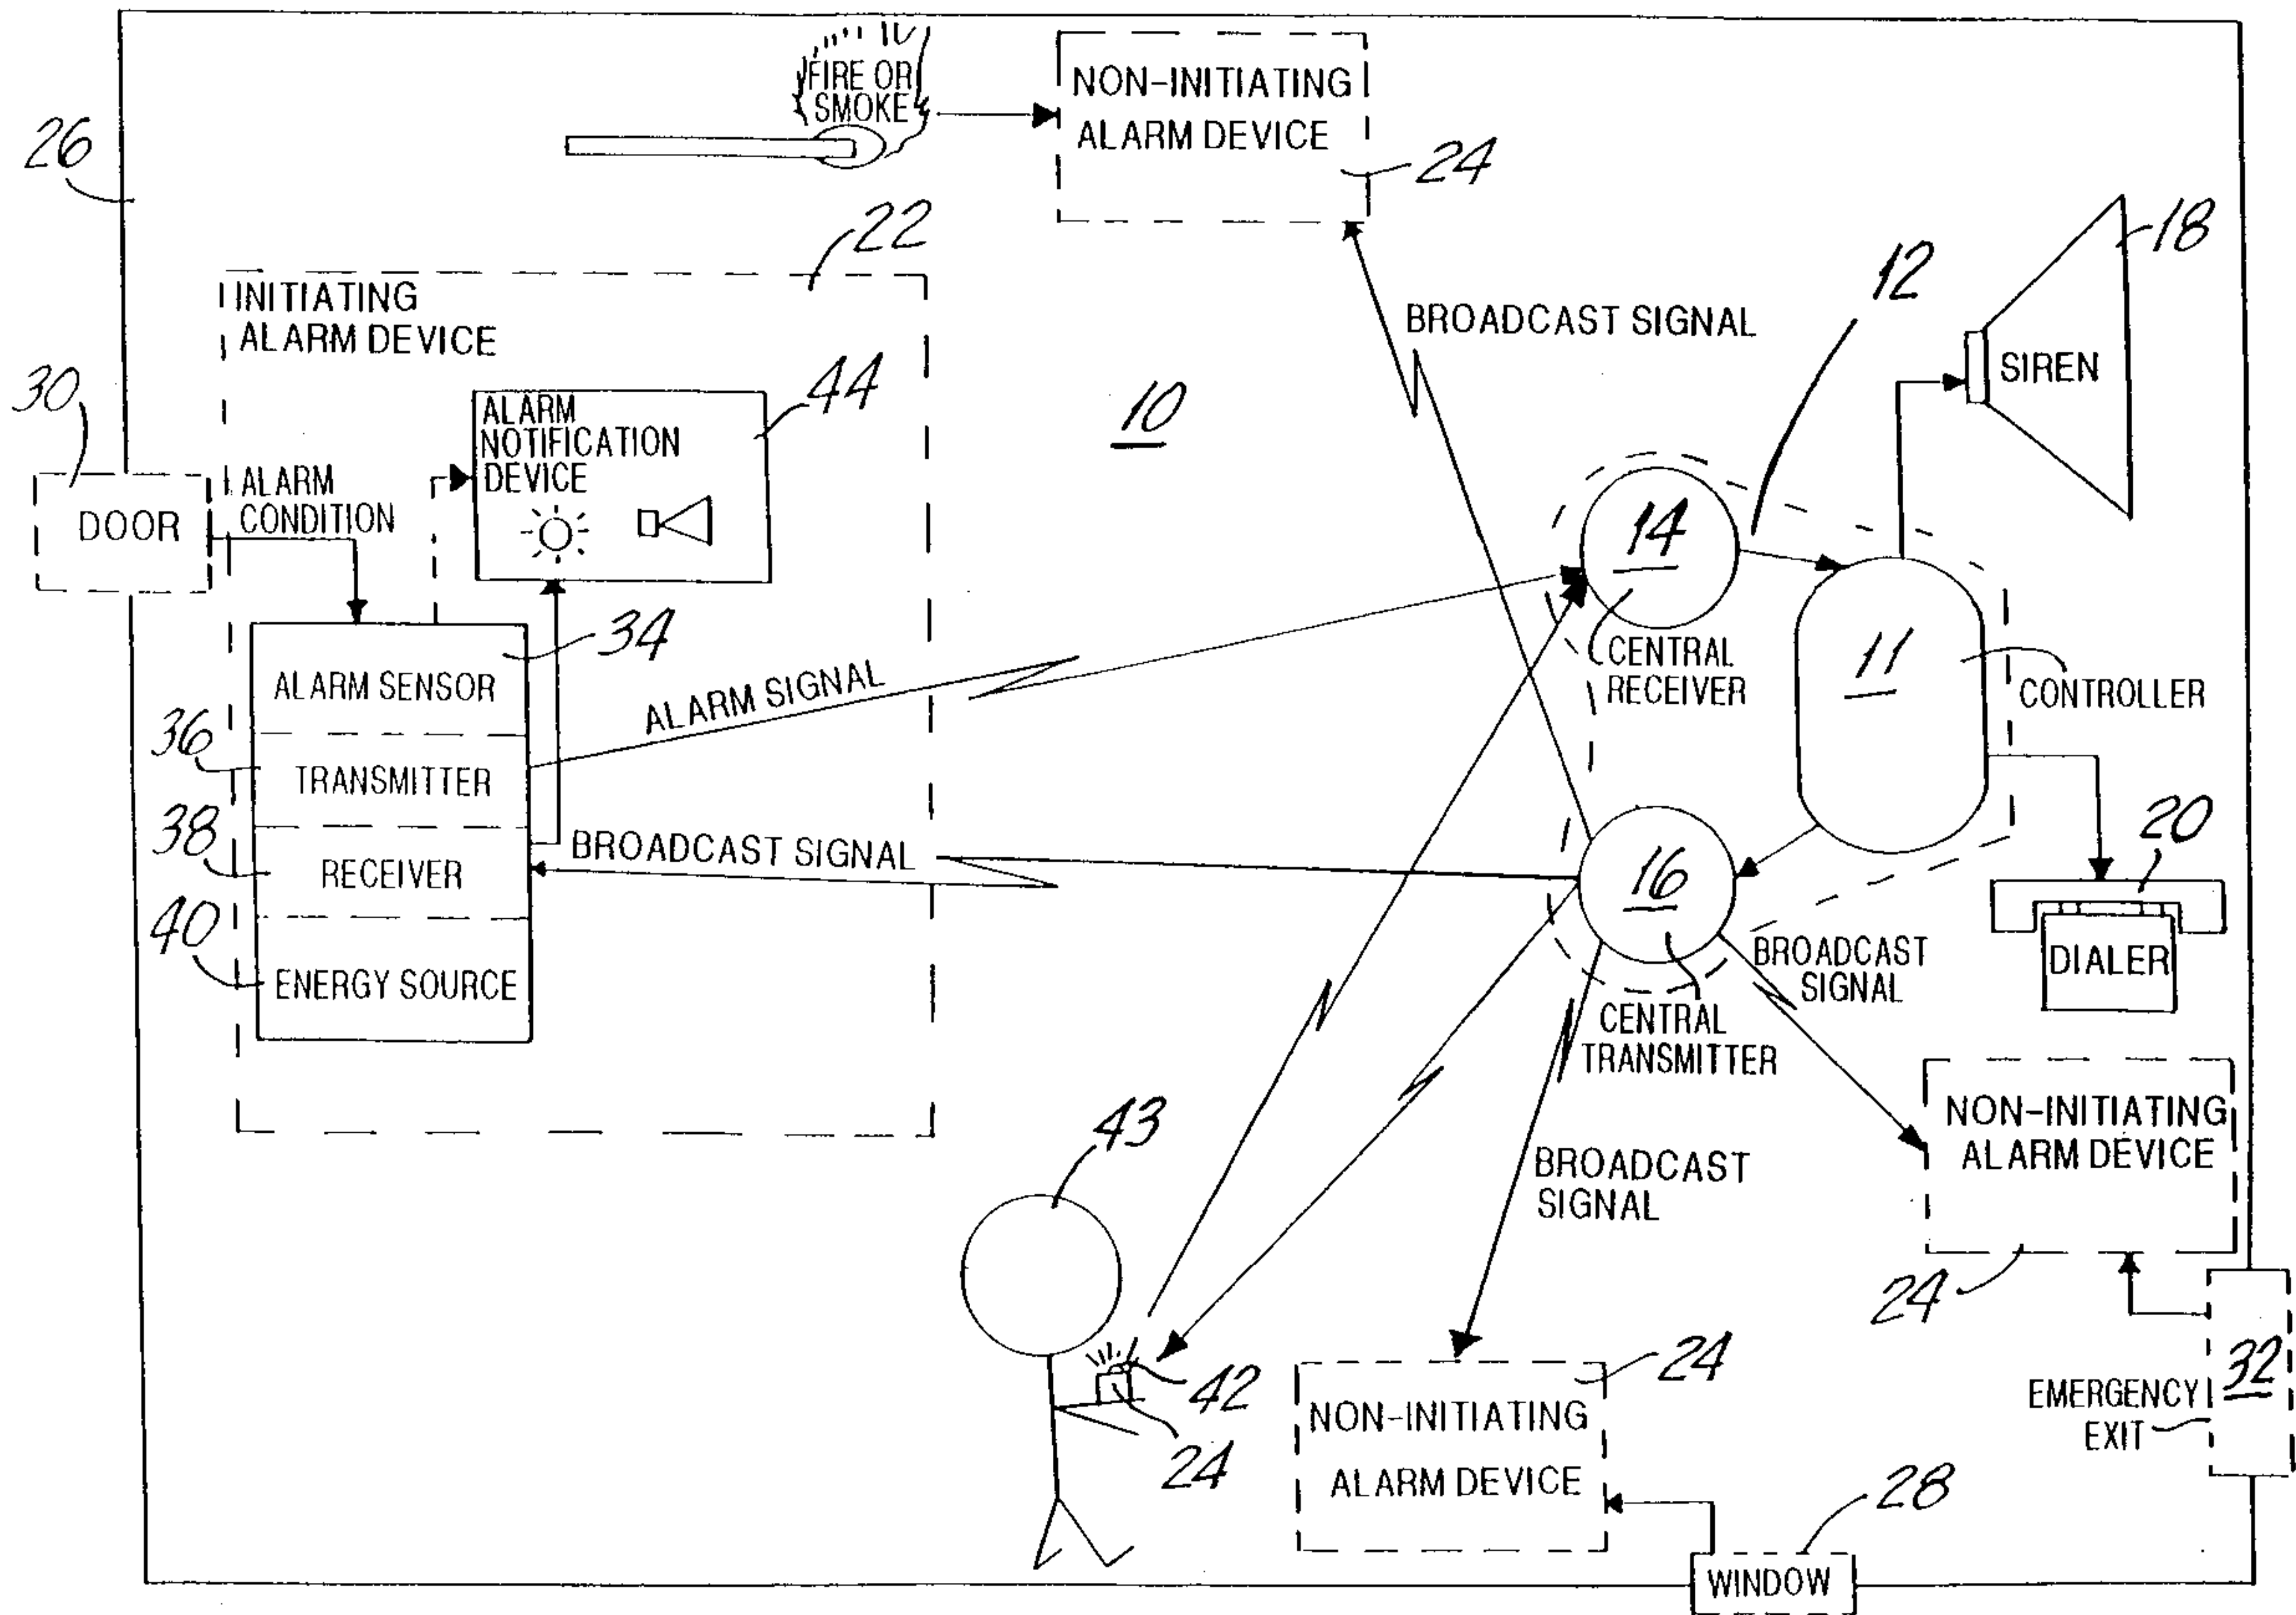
FIRE OR SMOKE

NON-INITIATING ALARM DEVICE

24

26

22

INITIATING ALARM DEVICE

BROADCAST SIGNAL

12

18

SIREN

30

ALARM NOTIFICATION DEVICE

44

10

DOOR

ALARM CONDITION

14

34

CENTRAL RECEIVER

11

CONTROLLER

ALARM SENSOR

ALARM SIGNAL

36

TRANSMITTER

38

BROADCAST SIGNAL

RECEIVER

16

20

40

ENERGY SOURCE

BROADCAST SIGNAL

DIALER

CENTRAL TRANSMITTER

NON-INITIATING ALARM DEVICE

43

BROADCAST SIGNAL

24

42

24

NON-INITIATING ALARM DEVICE

24

EMERGENCY EXIT

32

28

WINDOW